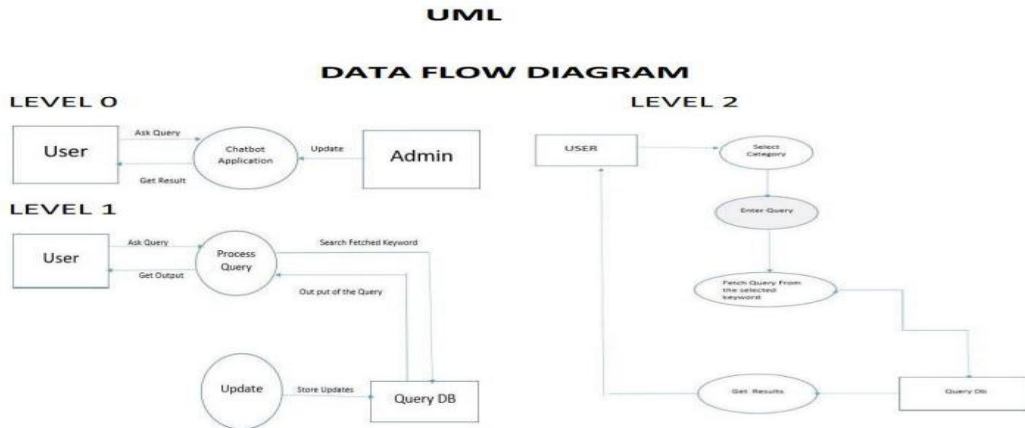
UML

DATA FLOW DIAGRAM

LEVEL 0

User

Ask Query

Get Result

Chatbot Application

Update

Admin

LEVEL 1

User

Ask Query

Get Output

Process Query

Search Fetched Keyword

Out put of the Query

Update

Store Updates

Query DB

LEVEL 2

USER

Select Category

Enter Query

Fetch Query From the selected keyword

Get Results

Query Db